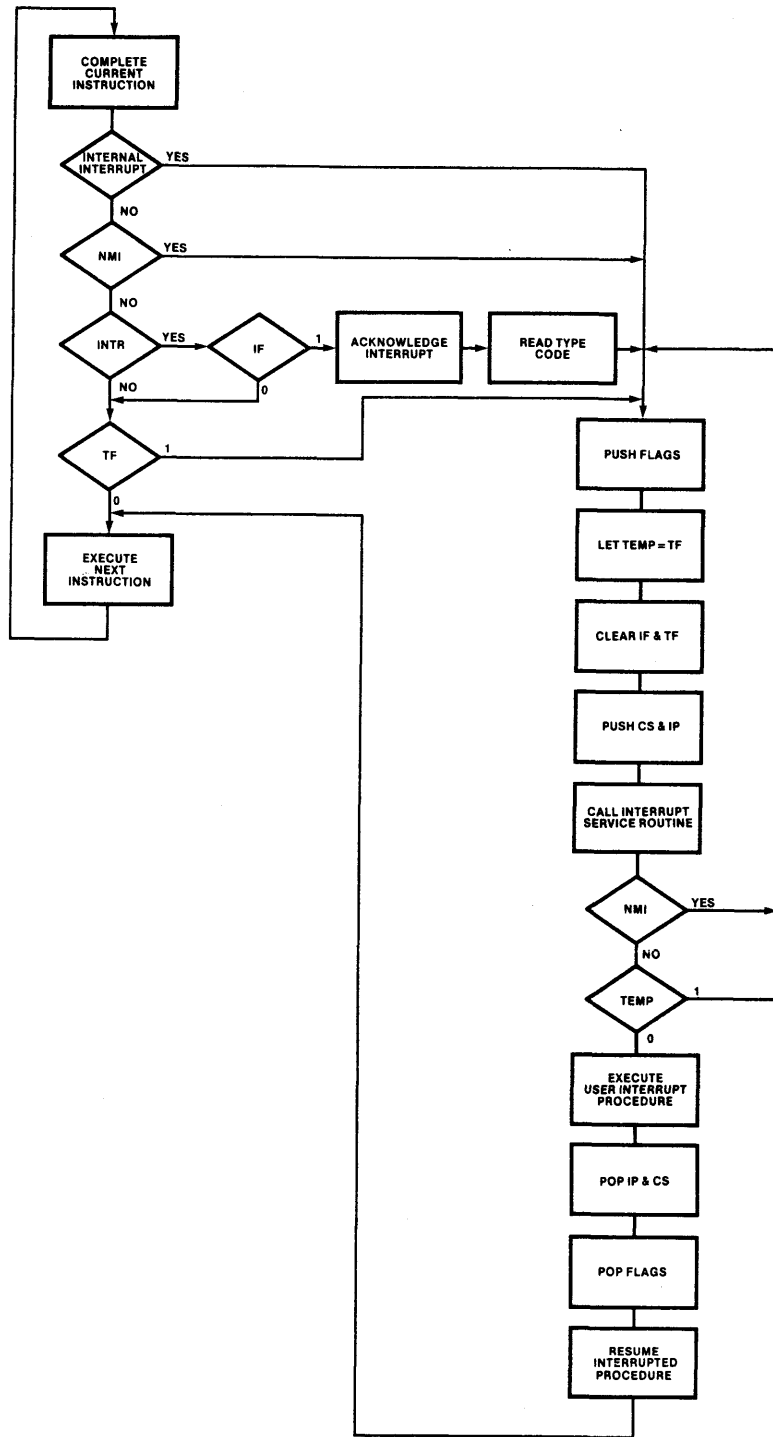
COMPLETE CURRENT INSTRUCTION

INTERNAL INTERRUPT

YES

NO

NMI

YES

NO

INTR

YES

IF

1

0

ACKNOWLEDGE INTERRUPT

READ TYPE CODE

NO

TF

1

0

EXECUTE NEXT INSTRUCTION

PUSH FLAGS

LET TEMP = TF

CLEAR IF & TF

PUSH CS & IP

CALL INTERRUPT SERVICE ROUTINE

NMI

YES

NO

TEMP

1

0

EXECUTE USER INTERRUPT PROCEDURE

POP IP & CS

POP FLAGS

RESUME INTERRUPTED PROCEDURE